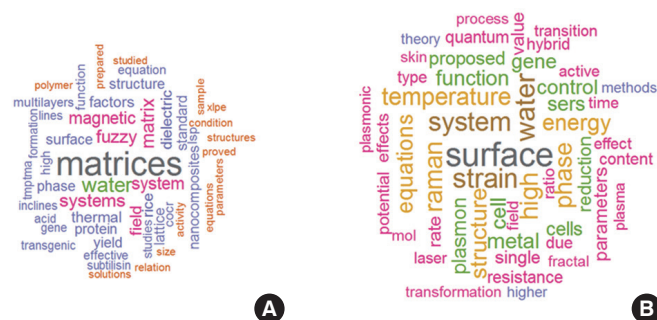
studied
prepared
polymer
equation
xlpe
multilayers
function
structure
sample
lines
factors
condition
magnetic
matrix
formation
dielectric
surface
fuzzy
standard
lspr
structures
high
proved
imptma
matrices
phase
water
system
nanocomposites
incines
systems
field
parameters
acid
thermal
studies
rice
lattice
cocr
equations
gene
protein
activity
transgenic
yield
size
effective
subtilisin
relation
solutions
A

process
theory
quantum
value
transition
skin
hybrid
proposed
gene
type
active
function
control
methods
temperature
sers
time
system
water
energy
plasmonic
effect
effects
surface
phase
content
potential
equations
raman
strain
high
ratio
reduction
parameters
plasma
field
cell
mol
rate
structure
metal
cells
due
plasmon
laser
single
fractal
resistance
transformation
higher
B